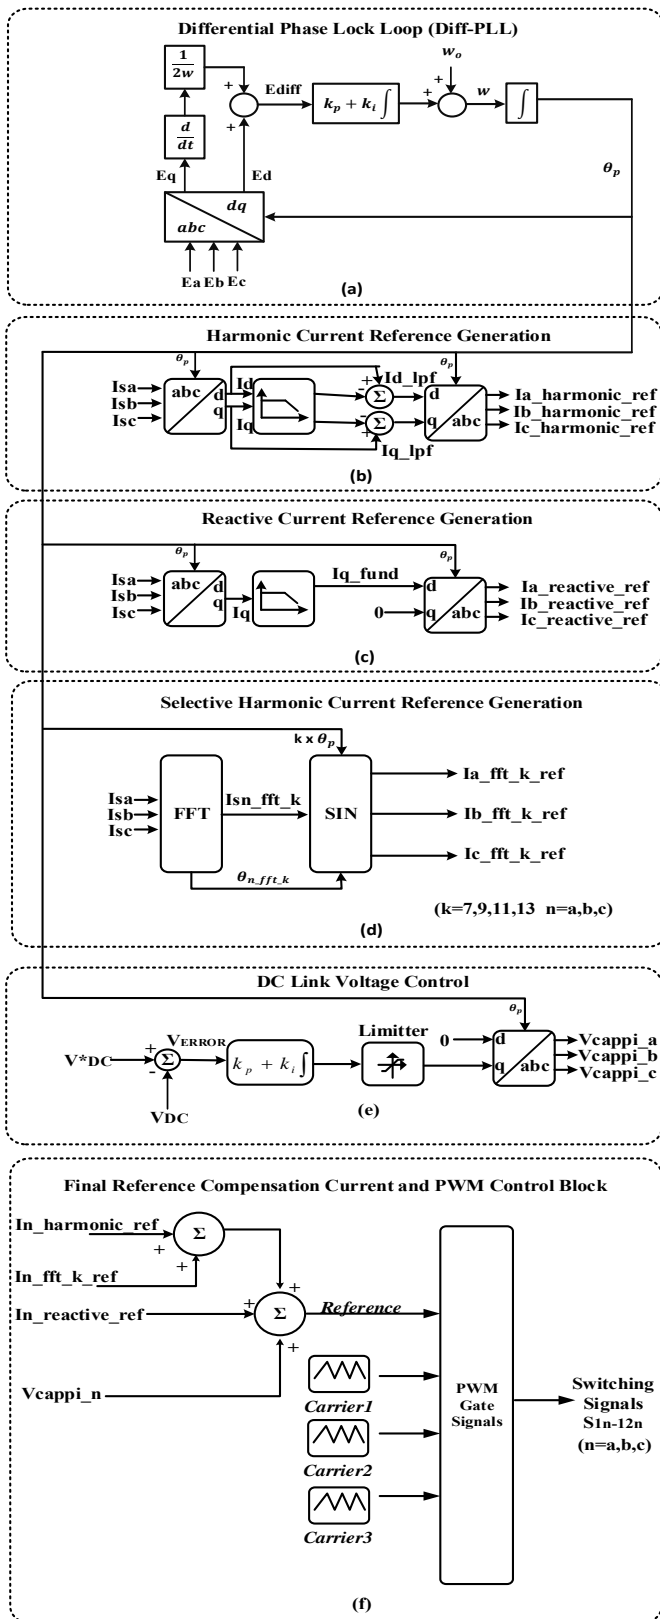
Differential Phase Lock Loop (Diff-PLL)

$\frac{1}{2w}$

+

Ediff

$w_o$

+

$k_p + k_i\int$

+

$w$

$\int$

+

$\frac{d}{dt}$

Eq

Ed

$\theta_p$

$dq$

$abc$

Ea Eb Ec

(a)

Harmonic Current Reference Generation

$\theta_p$

$\theta_p$

Isa

Isb

Isc

abc

d

q

Id

+

Id_lpf

-

$\Sigma$

d

Ia_harmonic_ref

Ib_harmonic_ref

Ic_harmonic_ref

-

$\Sigma$

q

abc

Iq

+

Iq_lpf

(b)

Reactive Current Reference Generation

$\theta_p$

$\theta_p$

Isa

Isb

Isc

abc

d

q

Iq

Iq_fund

d

0

q

abc

Ia_reactive_ref

Ib_reactive_ref

Ic_reactive_ref

(c)

Selective Harmonic Current Reference Generation

k x $\theta_p$

Isa

Isb

Isc

FFT

Isn_fft_k

SIN

Ia_fft_k_ref

Ib_fft_k_ref

Ic_fft_k_ref

$\theta_{n\_fft\_k}$

(k=7,9,11,13 n=a,b,c)

(d)

DC Link Voltage Control

$\theta_p$

V*DC

+

$\Sigma$

-

VERROR

$k_p + k_i\int$

Limitter

0

d

q

abc

Vcappi_a

Vcappi_b

Vcappi_c

VDC

(e)

Final Reference Compensation Current and PWM Control Block

In_harmonic_ref

+

$\Sigma$

In_fft_k_ref

+

+

+

In_reactive_ref

+

$\Sigma$

Reference

+

Vcappi_n

Carrier1

Carrier2

Carrier3

PWM Gate Signals

Switching Signals S1n-12n (n=a,b,c)

(f)